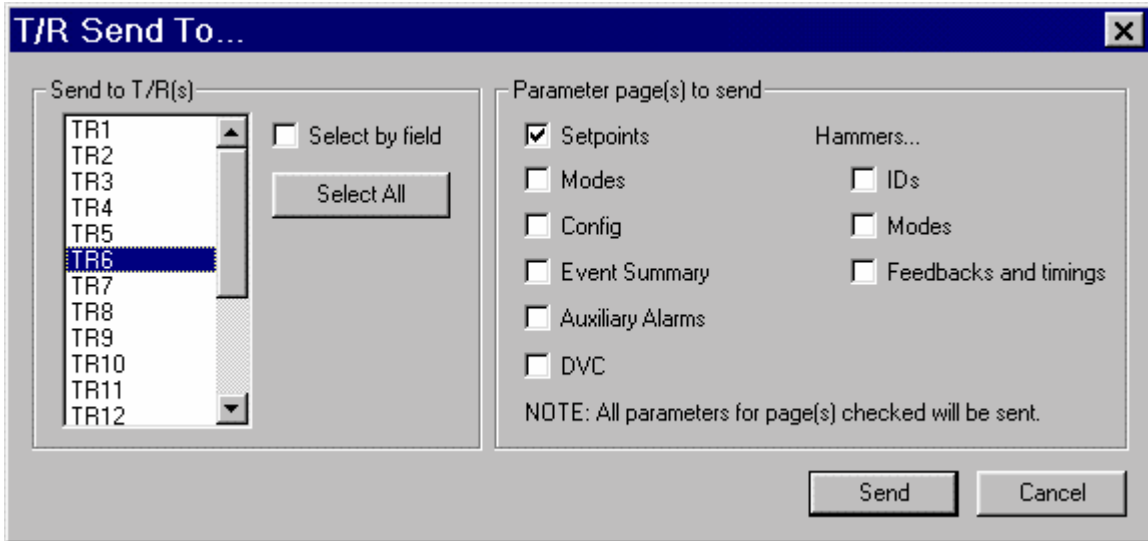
T/R Send To...

Send to T/R(s)

TR1
TR2
TR3
TR4
TR5
TR6
TR7
TR8
TR9
TR10
TR11
TR12

Select by field

Select All

Parameter page(s) to send

Setpoints

Modes

Config

Event Summary

Auxiliary Alarms

DVC

Hammers...

IDs

Modes

Feedbacks and timings

NOTE: All parameters for page(s) checked will be sent.

Send

Cancel